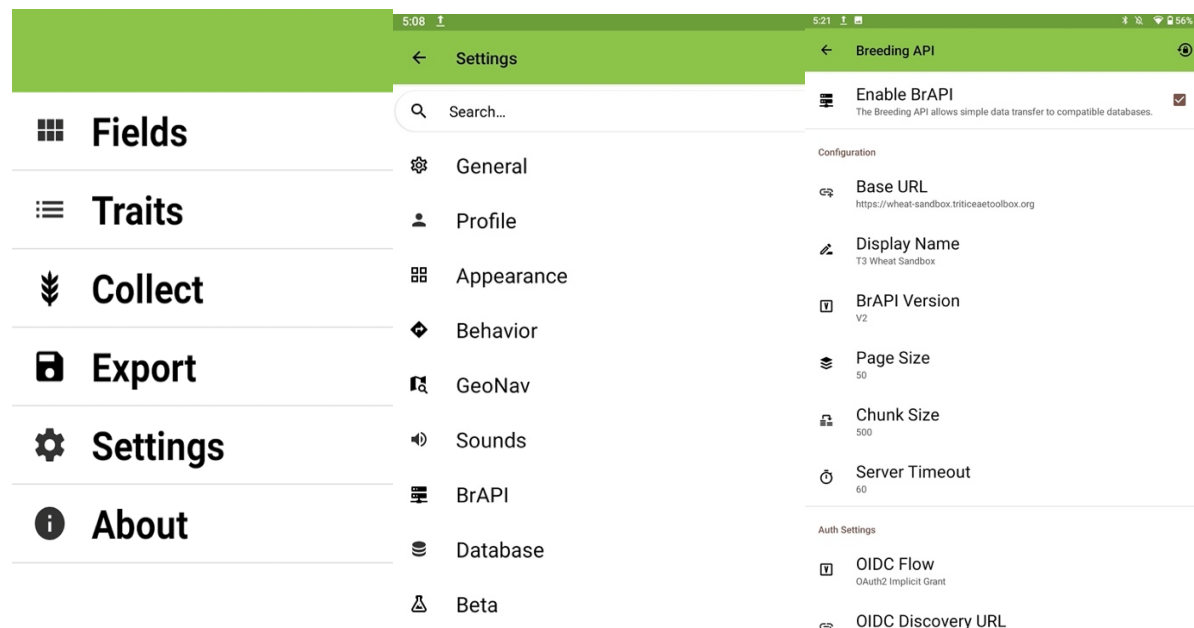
Fields

Traits

Collect

Export

Settings

About

5:08

Settings

Search...

General

Profile

Appearance

Behavior

GeoNav

Sounds

BrAPI

Database

Beta

5:21

56%

Breeding API

Enable BrAPI
The Breeding API allows simple data transfer to compatible databases.

Configuration

Base URL
https://wheat-sandbox.triticeaetoolbox.org

Display Name
T3 Wheat Sandbox

BrAPI Version
V2

Page Size
50

Chunk Size
500

Server Timeout
60

Auth Settings

OIDC Flow
OAuth2 Implicit Grant

OIDC Discovery URL